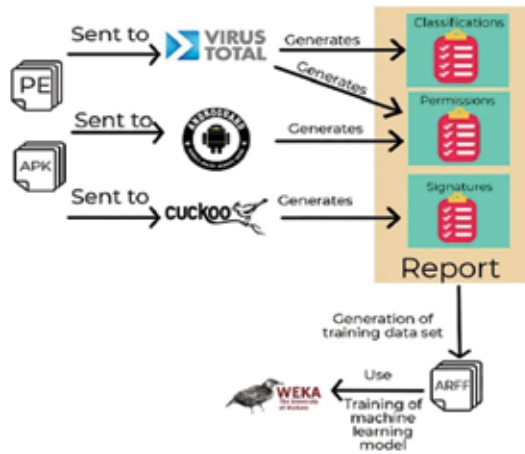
Sent to
VIRUS TOTAL
Generates
Generates
Classifications
PE
Sent to
Generates
Permissions
APK
Sent to
cuckoo
Generates
Signatures
Report
Generation of training data set
Use
ARFF
WEKA The University of Waikato
Training of machine learning model